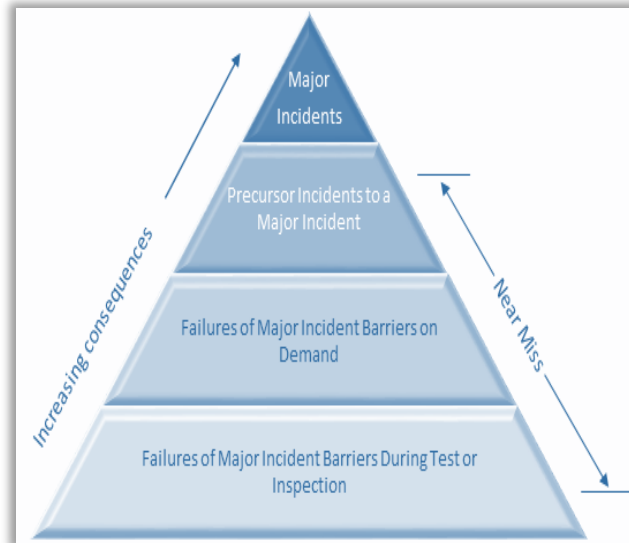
Major Incidents

Precursor Incidents to a Major Incident

Failures of Major Incident Barriers on Demand

Failures of Major Incident Barriers During Test or Inspection

Increasing consequences

Near Miss